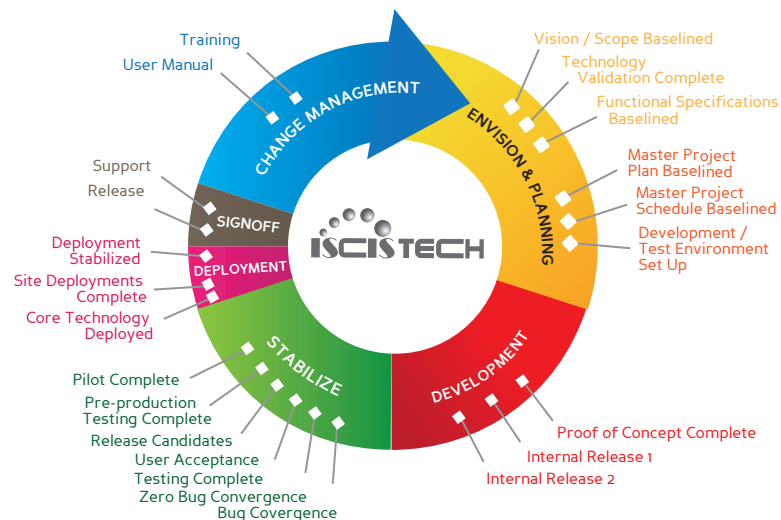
Training
User Manual
CHANGE MANAGEMENT
Vision / Scope Baselined
Technology Validation Complete
Functional Specifications Baselined
ENVISION & PLANNING
Master Project Plan Baselined
Master Project Schedule Baselined
Development / Test Environment Set Up
Support
Release
SIGNOFF
ISCISTECH
Deployment Stabilized
DEPLOYMENT
Site Deployments Complete
Core Technology Deployed
STABILIZE
DEVELOPMENT
Pilot Complete
Pre-production Testing Complete
Release Candidates
User Acceptance Testing Complete
Zero Bug Convergence
Bug Covergence
Proof of Concept Complete
Internal Release 1
Internal Release 2